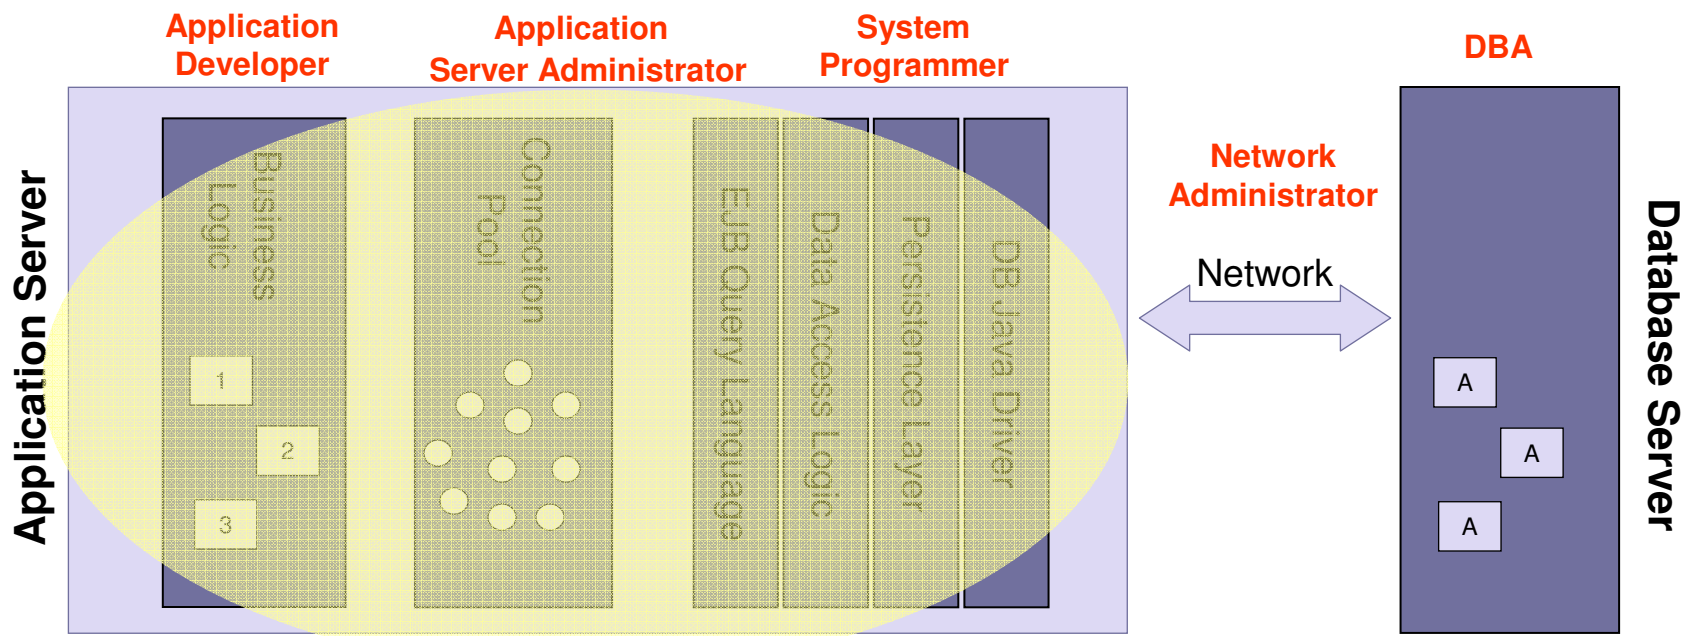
Application Developer

Application Server Administrator

System Programmer

DBA

Application Server

Business Logic

1

2

3

Connection Pool

EJB Query Language

Data Access Logic

Persistence Layer

DB Java Driver

Network Administrator

Network

A

A

A

Database Server